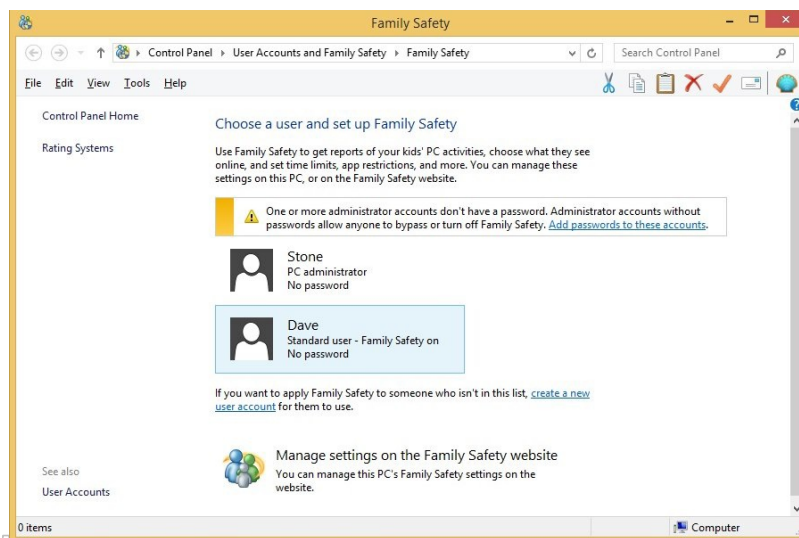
Family Safety

Control Panel › User Accounts and Family Safety › Family Safety

Search Control Panel

File Edit View Tools Help

Control Panel Home

Rating Systems

Choose a user and set up Family Safety

Use Family Safety to get reports of your kids' PC activities, choose what they see online, and set time limits, app restrictions, and more. You can manage these settings on this PC, or on the Family Safety website.

One or more administrator accounts don't have a password. Administrator accounts without passwords allow anyone to bypass or turn off Family Safety. Add passwords to these accounts.

Stone
PC administrator
No password

Dave
Standard user - Family Safety on
No password

If you want to apply Family Safety to someone who isn't in this list, create a new user account for them to use.

Manage settings on the Family Safety website
You can manage this PC's Family Safety settings on the website.

See also
User Accounts

0 items

Computer